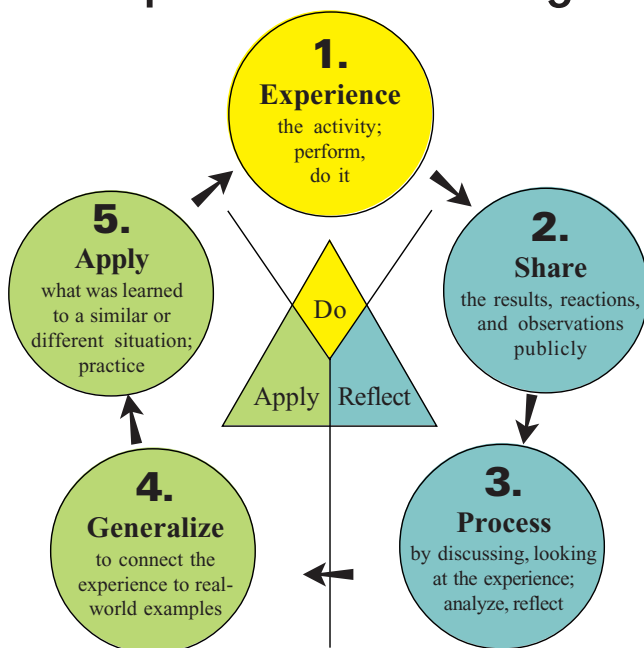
1.
Experience
the activity; perform, do it

2.
Share
the results, reactions, and observations publicly

3.
Process
by discussing, looking at the experience; analyze, reflect

4.
Generalize
to connect the experience to real-world examples

5.
Apply
what was learned to a similar or different situation; practice

Do

Apply

Reflect